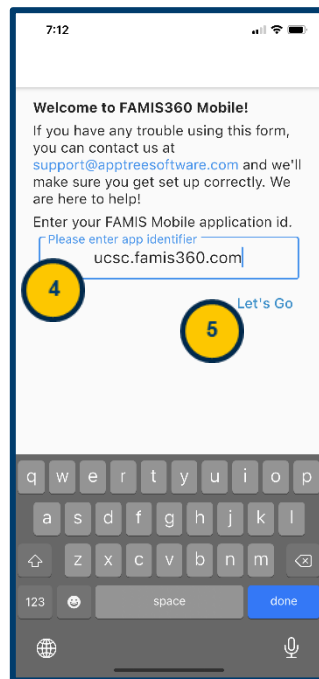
7:12

Welcome to FAMIS360 Mobile!

If you have any trouble using this form, you can contact us at support@apptreesoftware.com and we'll make sure you get set up correctly. We are here to help!

Enter your FAMIS Mobile application id.

Please enter app identifier

ucsc.famis360.com

4

5

Let's Go

q w e r t y u i o p
a s d f g h j k l
z x c v b n m
123 space done